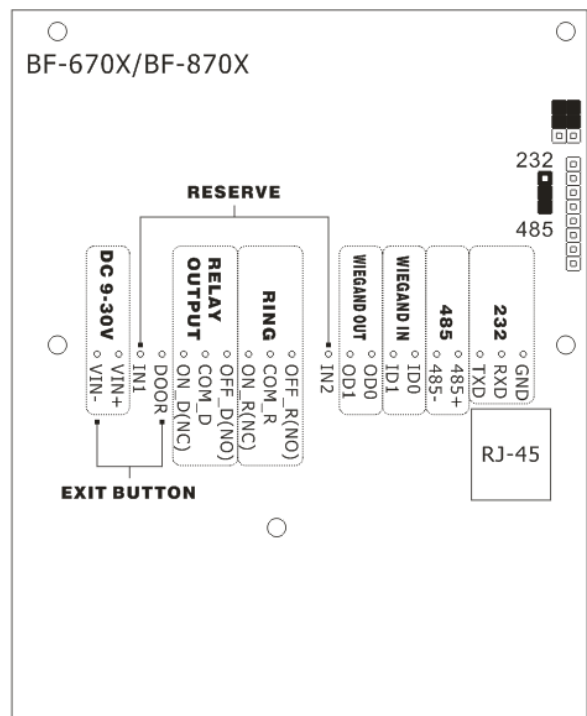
BF-670X/BF-870X

232

485

RESERVE

DC 9-30V
VIN+
VIN-

IN1
DOOR

RELAY OUTPUT
OFF_D(NO)
COM_D
ON_D(NC)

RING
OFF_R(NO)
COM_R
ON_R(NC)

IN2

WIEGAND OUT
OD0
OD1

WIEGAND IN
ID0
ID1

485
485+
485-

232
GND
RXD
TXD

RJ-45

EXIT BUTTON